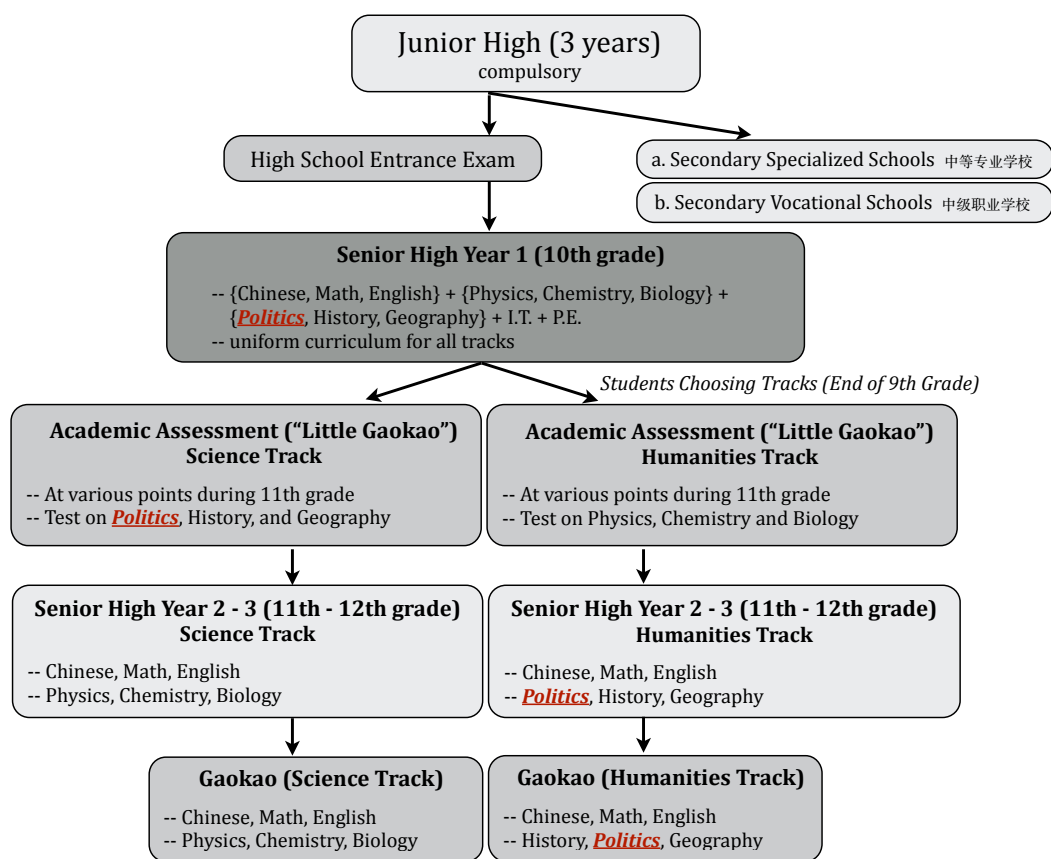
Junior High (3 years)
compulsory

High School Entrance Exam

a. Secondary Specialized Schools 中等专业学校

b. Secondary Vocational Schools 中级职业学校

Senior High Year 1 (10th grade)

-- {Chinese, Math, English} + {Physics, Chemistry, Biology} + {Politics, History, Geography} + I.T. + P.E.
-- uniform curriculum for all tracks

Students Choosing Tracks (End of 9th Grade)

Academic Assessment ("Little Gaokao")
Science Track

-- At various points during 11th grade
-- Test on Politics, History, and Geography

Academic Assessment ("Little Gaokao")
Humanities Track

-- At various points during 11th grade
-- Test on Physics, Chemistry and Biology

Senior High Year 2 - 3 (11th - 12th grade)
Science Track

-- Chinese, Math, English
-- Physics, Chemistry, Biology

Senior High Year 2 - 3 (11th - 12th grade)
Humanities Track

-- Chinese, Math, English
-- Politics, History, Geography

Gaokao (Science Track)

-- Chinese, Math, English
-- Physics, Chemistry, Biology

Gaokao (Humanities Track)

-- Chinese, Math, English
-- History, Politics, Geography